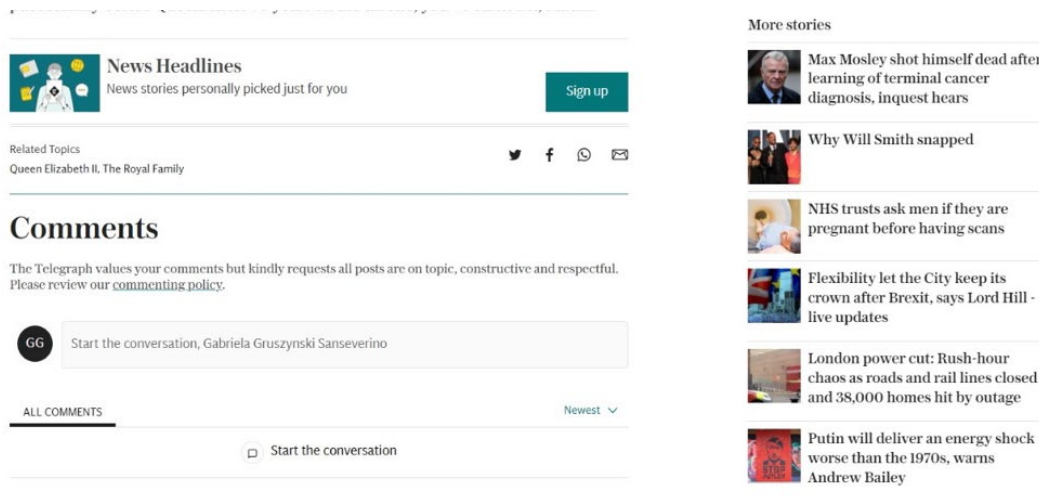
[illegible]

News Headlines
News stories personally picked just for you

Sign up

Related Topics
Queen Elizabeth II, The Royal Family

Comments

The Telegraph values your comments but kindly requests all posts are on topic, constructive and respectful. Please review our commenting policy.

GG

Start the conversation, Gabriela Gruszynski Sanseverino

ALL COMMENTS

Newest

Start the conversation

More stories

Max Mosley shot himself dead after learning of terminal cancer diagnosis, inquest hears

Why Will Smith snapped

NHS trusts ask men if they are pregnant before having scans

Flexibility let the City keep its crown after Brexit, says Lord Hill - live updates

London power cut: Rush-hour chaos as roads and rail lines closed and 38,000 homes hit by outage

Putin will deliver an energy shock worse than the 1970s, warns Andrew Bailey